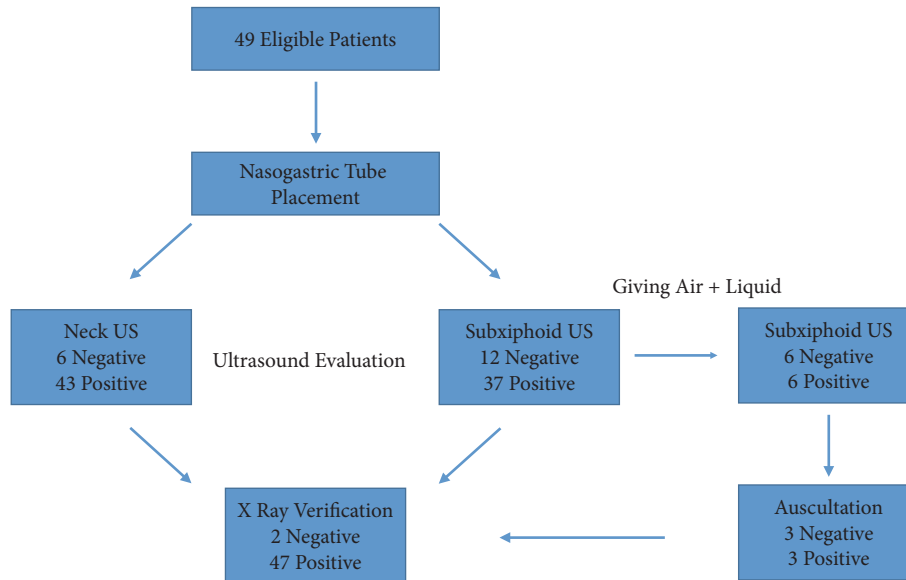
49 Eligible Patients

Nasogastric Tube Placement

Giving Air + Liquid

Neck US
6 Negative
43 Positive

Ultrasound Evaluation

Subxiphoid US
12 Negative
37 Positive

Subxiphoid US
6 Negative
6 Positive

X Ray Verification
2 Negative
47 Positive

Auscultation
3 Negative
3 Positive